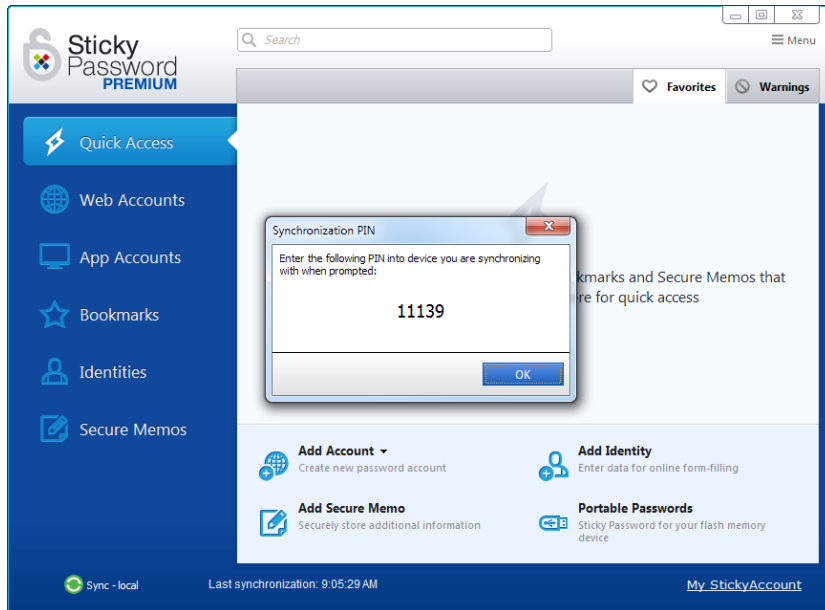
Sticky Password PREMIUM

Search

Menu

Favorites

Warnings

Quick Access

Web Accounts

App Accounts

Bookmarks

Identities

Secure Memos

Synchronization PIN

Enter the following PIN into device you are synchronizing with when prompted:

11139

OK

kmarks and Secure Memos that re for quick access

Add Account
Create new password account

Add Identity
Enter data for online form-filling

Add Secure Memo
Securely store additional information

Portable Passwords
Sticky Password for your flash memory device

Sync - local

Last synchronization: 9:05:29 AM

My StickyAccount